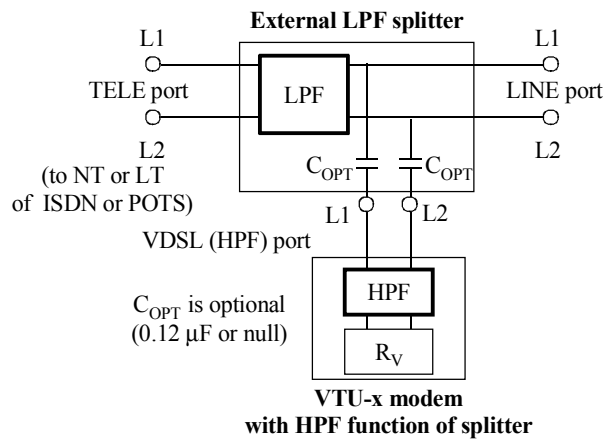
External LPF splitter

L1

TELE port

L2

(to NT or LT of ISDN or POTS)

LPF

L1

LINE port

L2

$C_{OPT}$

$C_{OPT}$

L1

L2

VDSL (HPF) port

$C_{OPT}$ is optional (0.12 μF or null)

HPF

$R_V$

VTU-x modem with HPF function of splitter